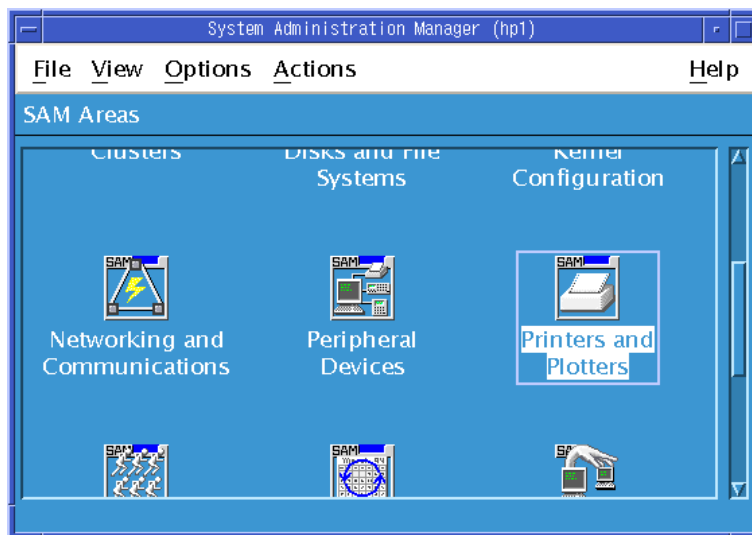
System Administration Manager (hp1)

File View Options Actions Help

SAM Areas

Clusters
Disks and File Systems
Kernel Configuration

SAM
Networking and Communications

SAM
Peripheral Devices

SAM
Printers and Plotters

SAM
SAM
SA